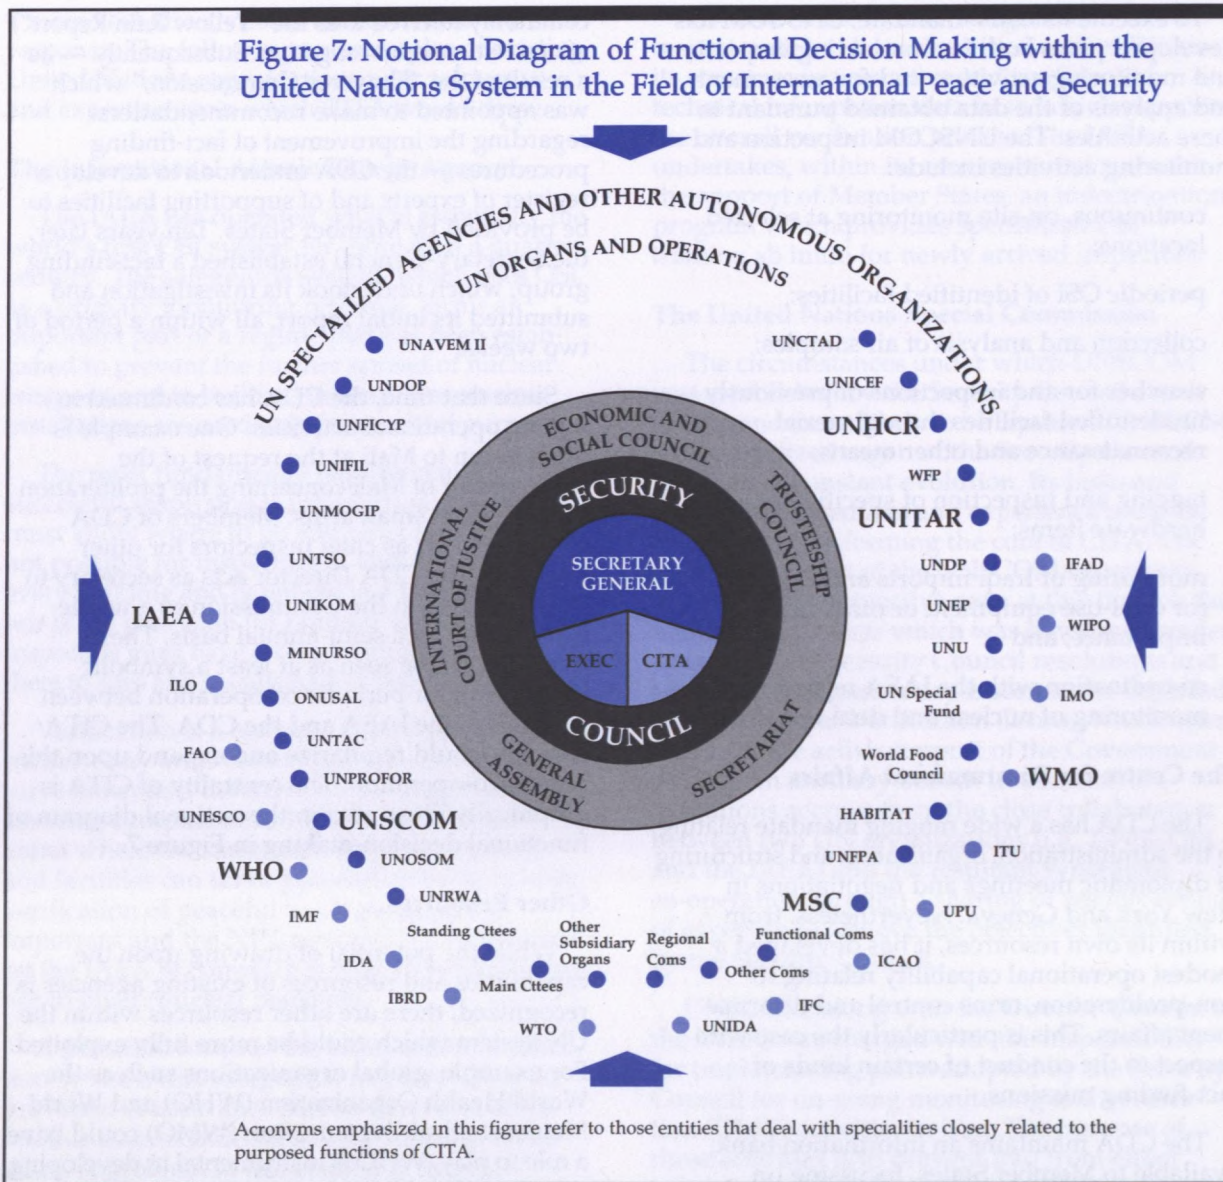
Figure 7: Notional Diagram of Functional Decision Making within the United Nations System in the Field of International Peace and Security

UN SPECIALIZED AGENCIES AND OTHER AUTONOMOUS ORGANIZATIONS

UN ORGANS AND OPERATIONS

UNAVEM II
UNDOP
UNFICYP
UNIFIL
UNMOGIP
UNTSO
UNIKOM
MINURSO
ONUSAL
UNTAC
UNPROFOR
UNSCOM
UNOSOM
UNRWA

UNCTAD
UNICEF
UNHCR
WFP
UNITAR
UNDP
UNEP
UNU
UN Special Fund
World Food Council
HABITAT
UNFPA

ECONOMIC AND SOCIAL COUNCIL
TRUSTEESHIP COUNCIL
INTERNATIONAL COURT OF JUSTICE
SECURITY
SECRETARY GENERAL
EXEC
CITA
COUNCIL
GENERAL ASSEMBLY
SECRETARIAT

IAEA
ILO
FAO
UNESCO
WHO
IMF
IDA
IBRD
WTO

IFAD
WIPO
IMO
WMO
ITU
UPU
MSC
ICAO

Standing Cttees
Other Subsidiary Organs
Regional Coms
Functional Coms
Other Coms
Main Cttees
IFC
UNIDA

Acronyms emphasized in this figure refer to those entities that deal with specialities closely related to the purposed functions of CITA.